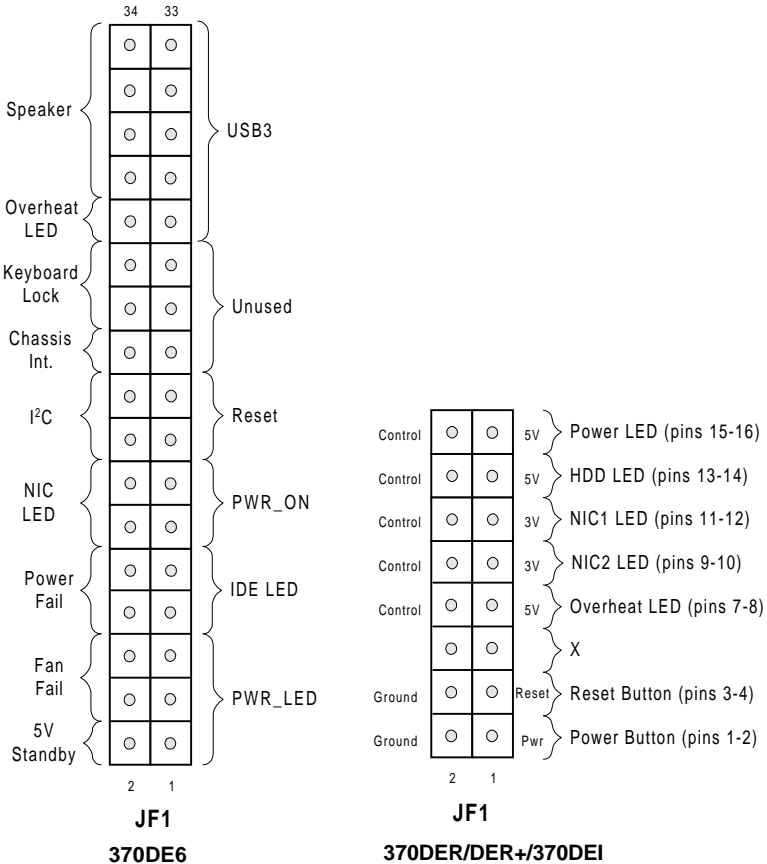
34 33

Speaker

Overheat LED

Keyboard Lock

Chassis Int.

I$^2$C

NIC LED

Power Fail

Fan Fail

5V Standby

USB3

Unused

Reset

PWR_ON

IDE LED

PWR_LED

2 1

JF1

370DE6

Control 5V Power LED (pins 15-16)
Control 5V HDD LED (pins 13-14)
Control 3V NIC1 LED (pins 11-12)
Control 3V NIC2 LED (pins 9-10)
Control 5V Overheat LED (pins 7-8)
X
Ground Reset Reset Button (pins 3-4)
Ground Pwr Power Button (pins 1-2)

2 1

JF1

370DER/DER+/370DEI